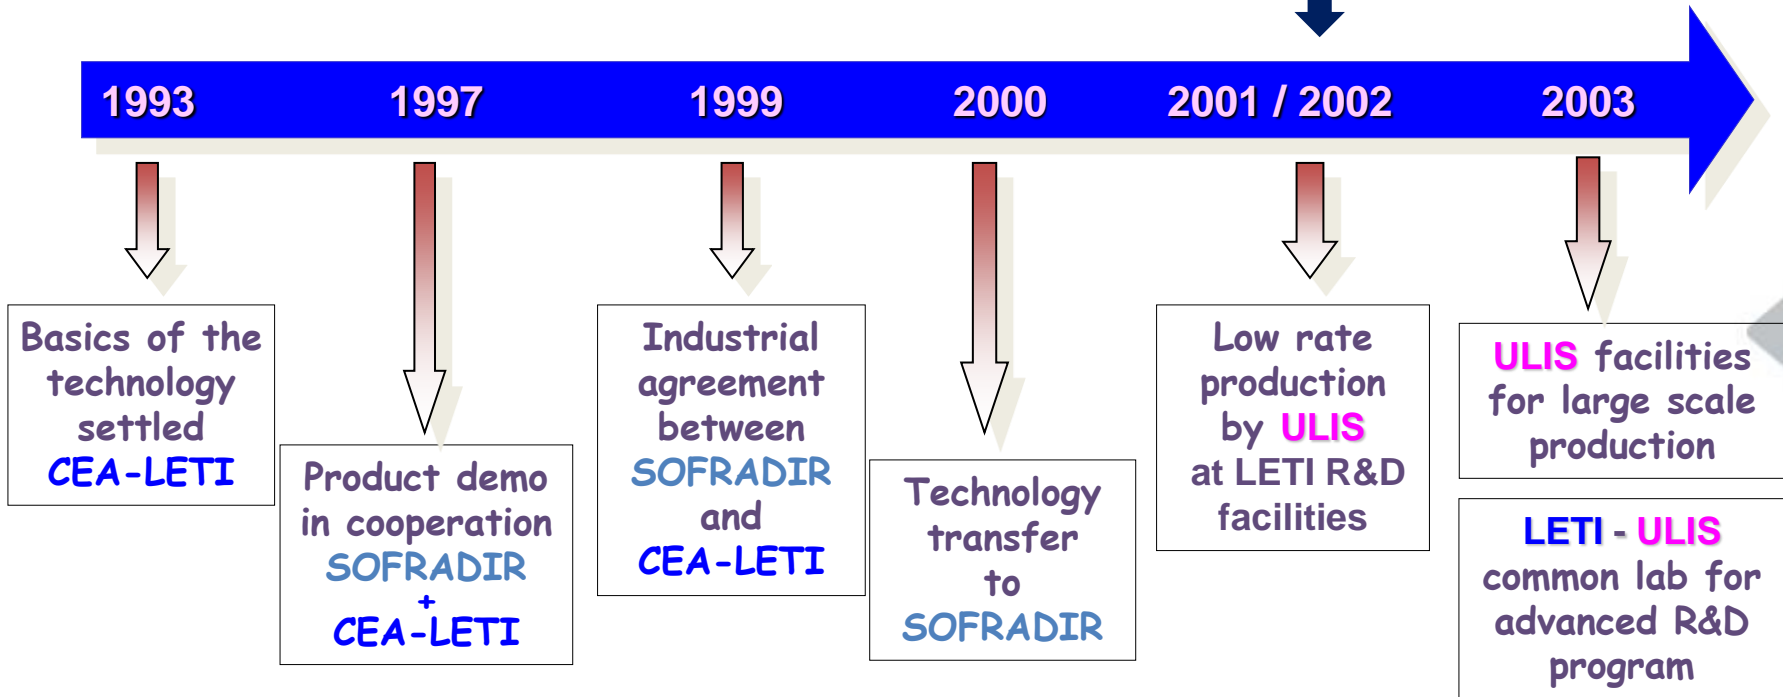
1993 1997 1999 2000 2001 / 2002 2003

Basics of the technology settled CEA-LETI

Product demo in cooperation SOFRADIR + CEA-LETI

Industrial agreement between SOFRADIR and CEA-LETI

Technology transfer to SOFRADIR

Low rate production by ULIS at LETI R&D facilities

ULIS facilities for large scale production

LETI - ULIS common lab for advanced R&D program